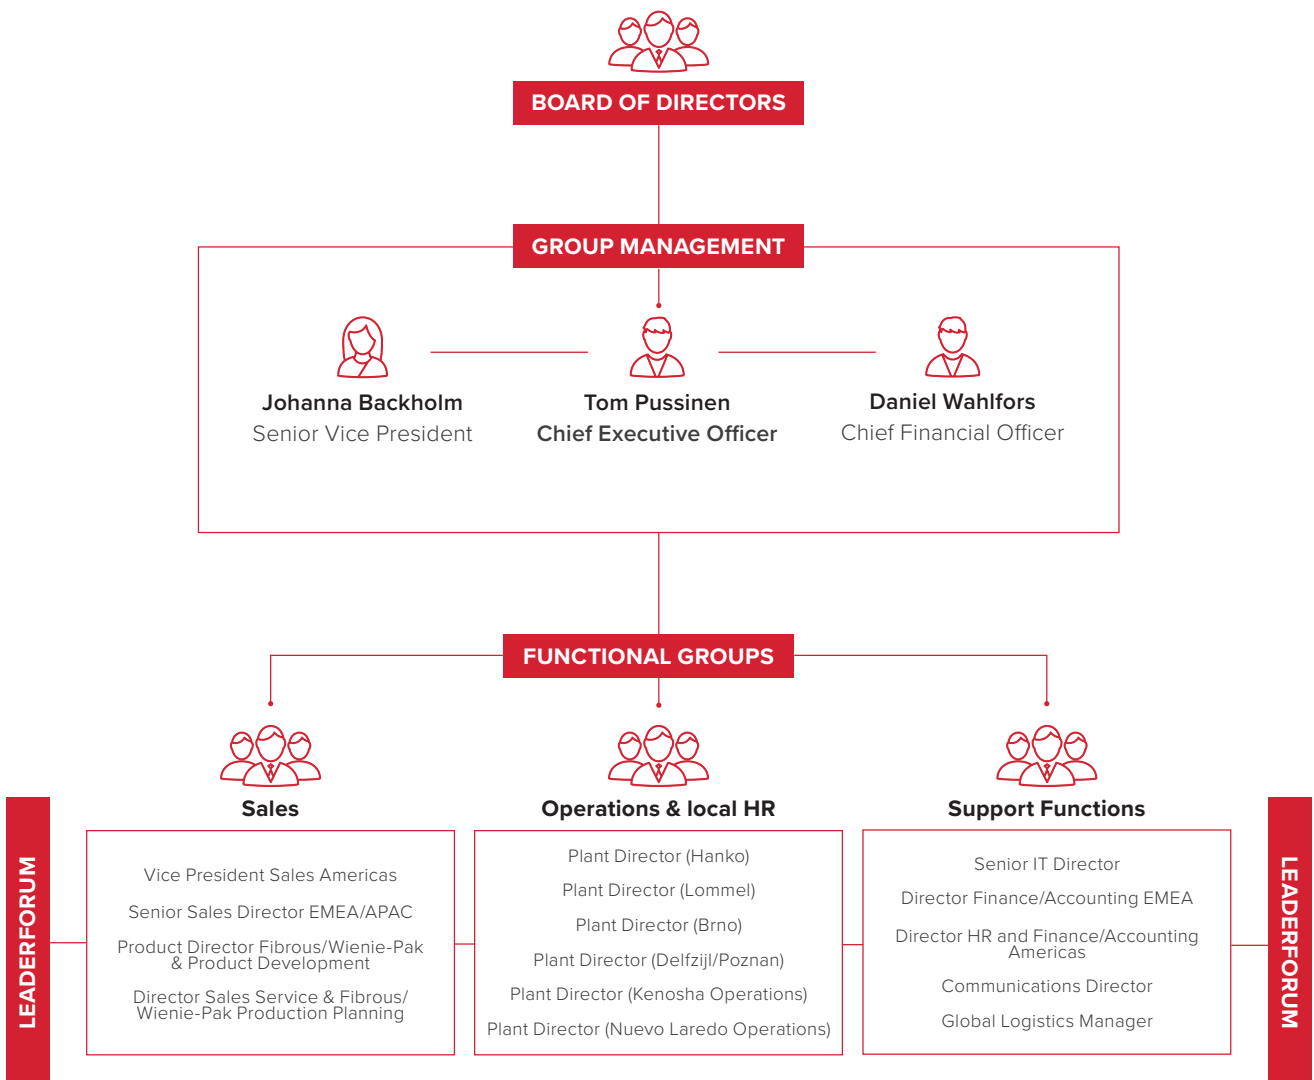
BOARD OF DIRECTORS

GROUP MANAGEMENT

Johanna Backholm
Senior Vice President

Tom Pussinen
Chief Executive Officer

Daniel Wahlfors
Chief Financial Officer

FUNCTIONAL GROUPS

LEADERFORUM

Sales

Vice President Sales Americas

Senior Sales Director EMEA/APAC

Product Director Fibrous/Wienie-Pak & Product Development

Director Sales Service & Fibrous/ Wienie-Pak Production Planning

Operations & local HR

Plant Director (Hanko)

Plant Director (Lommel)

Plant Director (Brno)

Plant Director (Delfzijl/Poznan)

Plant Director (Kenosha Operations)

Plant Director (Nuevo Laredo Operations)

Support Functions

Senior IT Director

Director Finance/Accounting EMEA

Director HR and Finance/Accounting Americas

Communications Director

Global Logistics Manager

LEADERFORUM